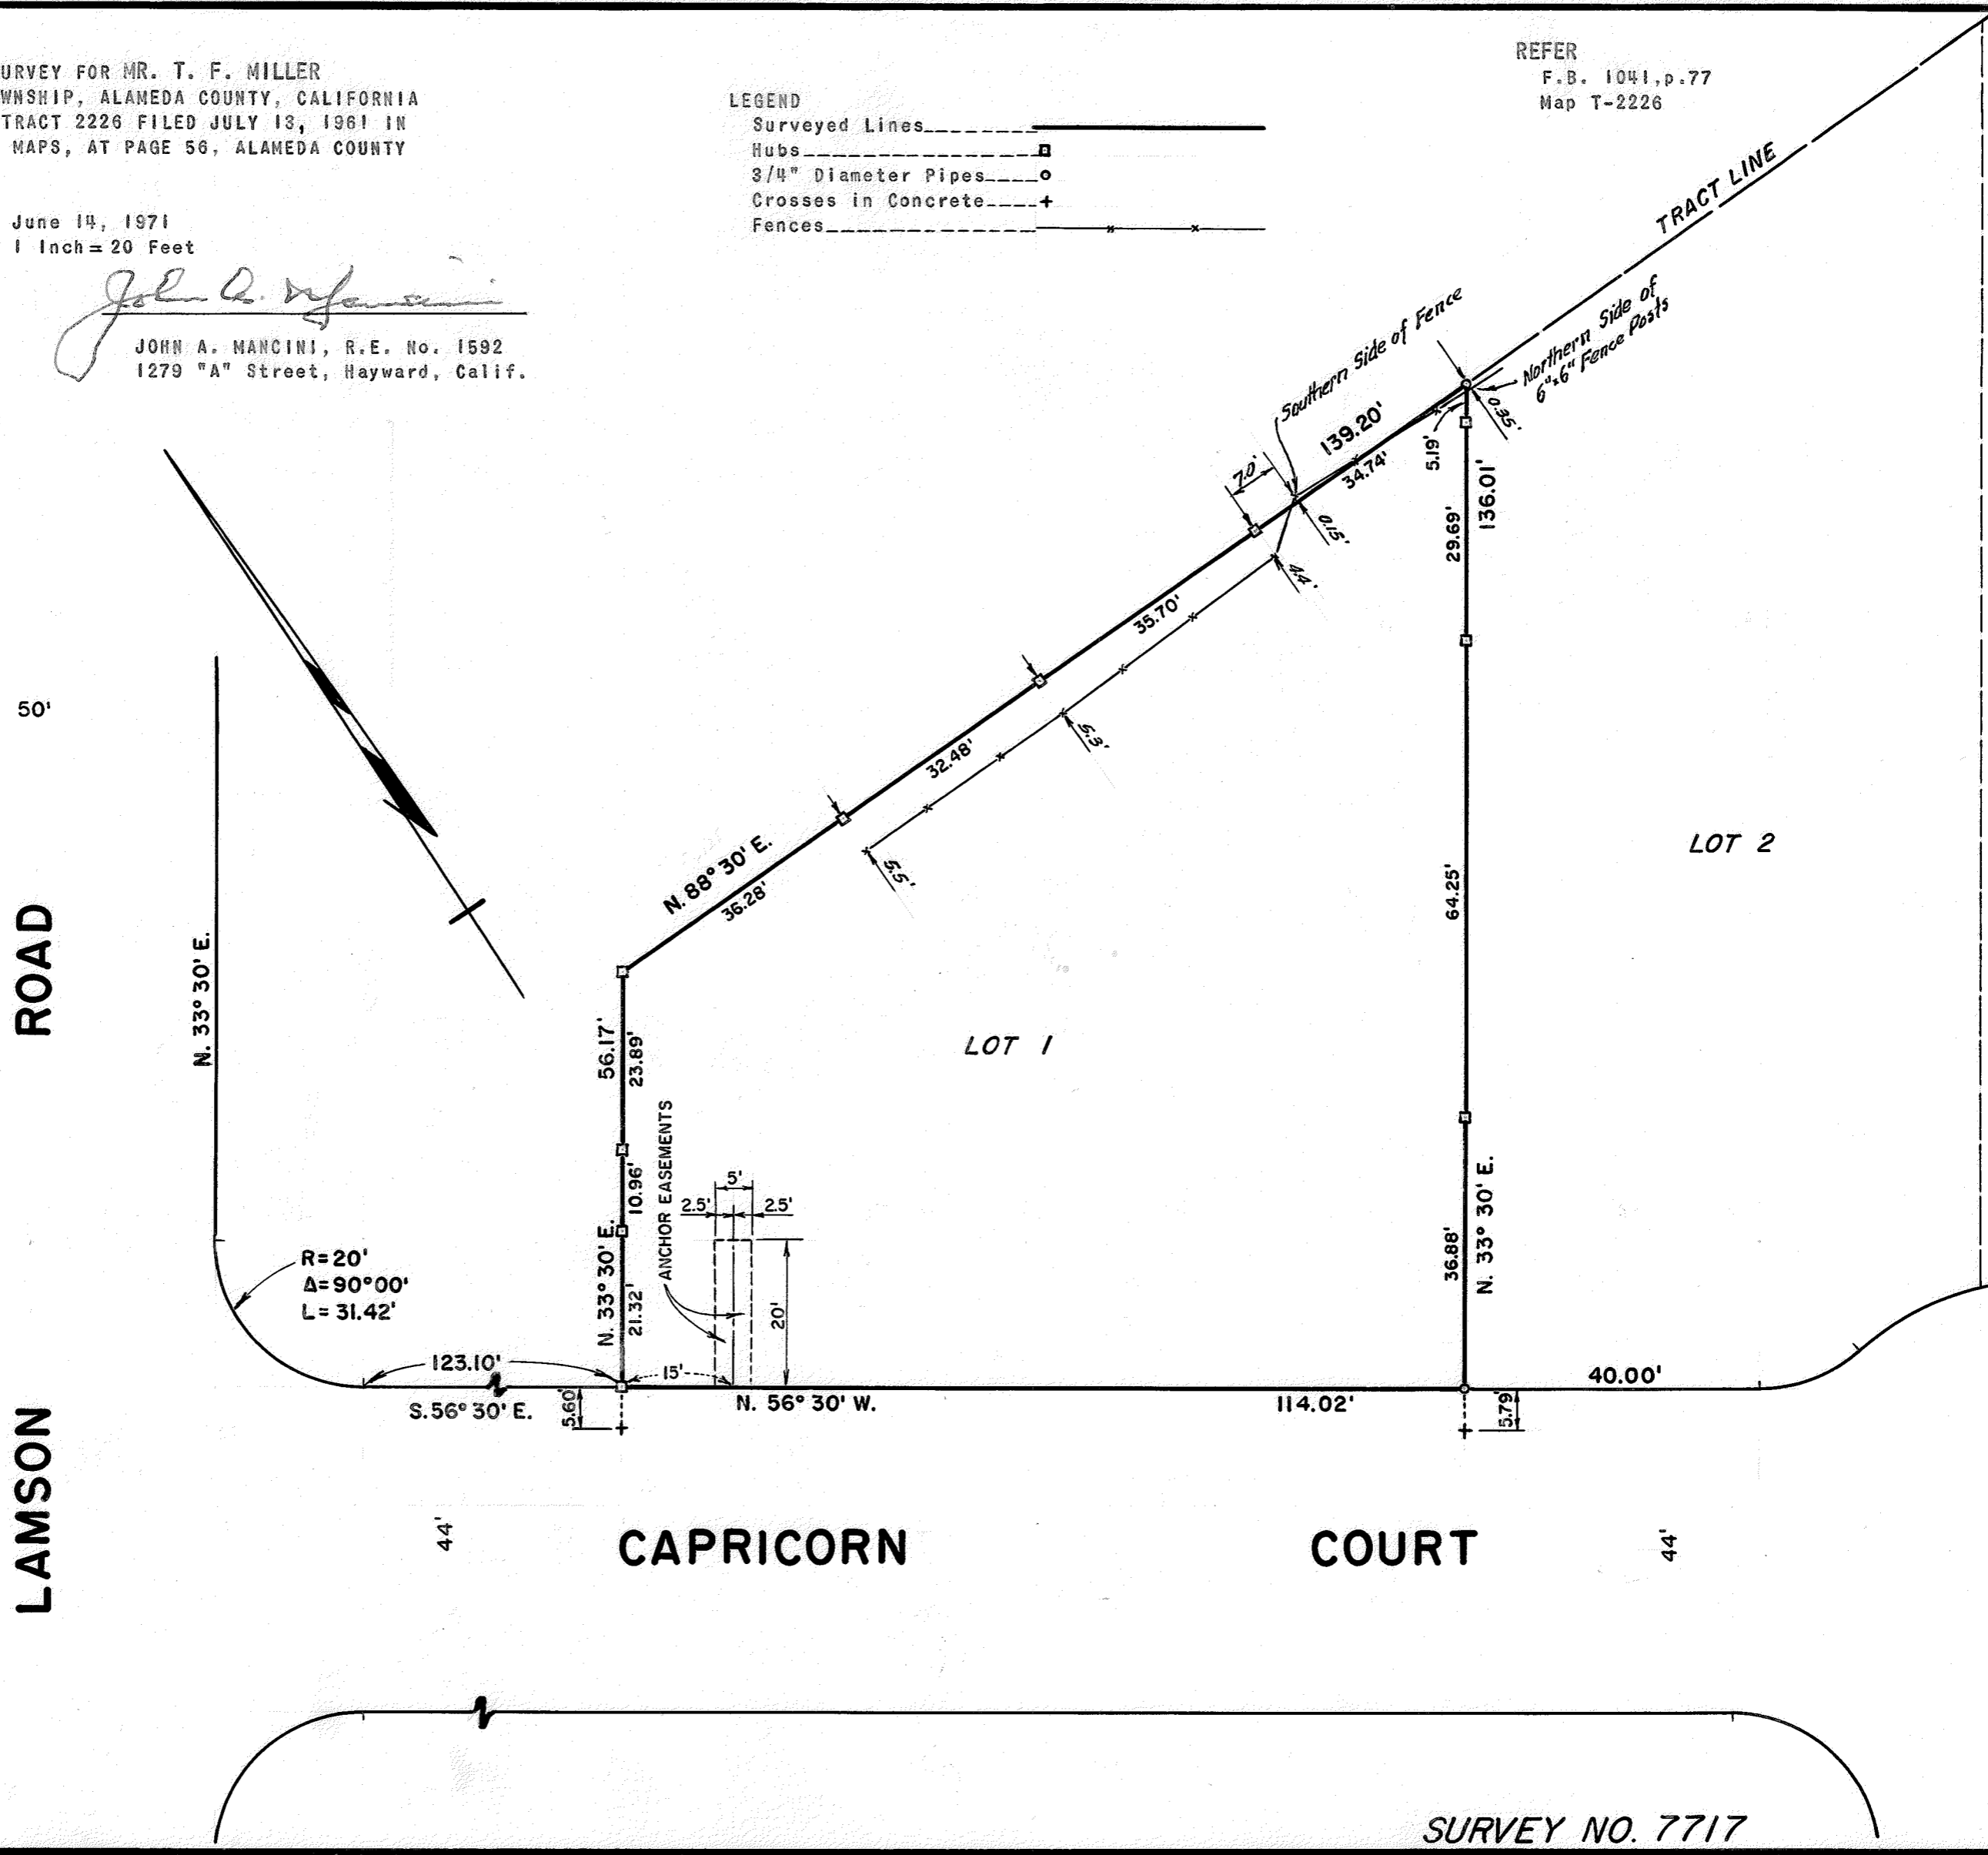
URVEY FOR MR. T. F. MILLER
WNSHIP, ALAMEDA COUNTY, CALIFORNIA
TRACT 2226 FILED JULY 13, 1961 IN
MAPS, AT PAGE 56, ALAMEDA COUNTY

June 14, 1971
1 Inch = 20 Feet

John A. Mancini
JOHN A. MANCINI, R.E. No. 1592
1279 "A" Street, Hayward, Calif.

LEGEND
Surveyed Lines
Hubs
3/4" Diameter Pipes
Crosses in Concrete
Fences

REFER
F.B. 1041, p.77
Map T-2226

TRACT LINE
Southern Side of Fence
Northern Side of 6"x6" Fence Posts
139.20'
7.0'
34.74'
0.15'
0.35'
5.19'
4.4'
35.70'
5.3'
32.48'
5.5'
N. 88° 30' E.
36.28'
136.01'
29.69'
64.25'
LOT 2
LOT 1
50'
ROAD
LAMSON
N. 33° 30' E.
56.17'
23.89'
10.96'
N. 33° 30' E.
21.32'
ANCHOR EASEMENTS
5'
2.5'
2.5'
20'
R=20'
Δ=90°00'
L=31.42'
123.10'
15'
S.56° 30' E.
5.60'
N. 56° 30' W.
114.02'
36.88'
N. 33° 30' E.
40.00'
5.79'
44'
CAPRICORN
COURT
44'
SURVEY NO. 7717